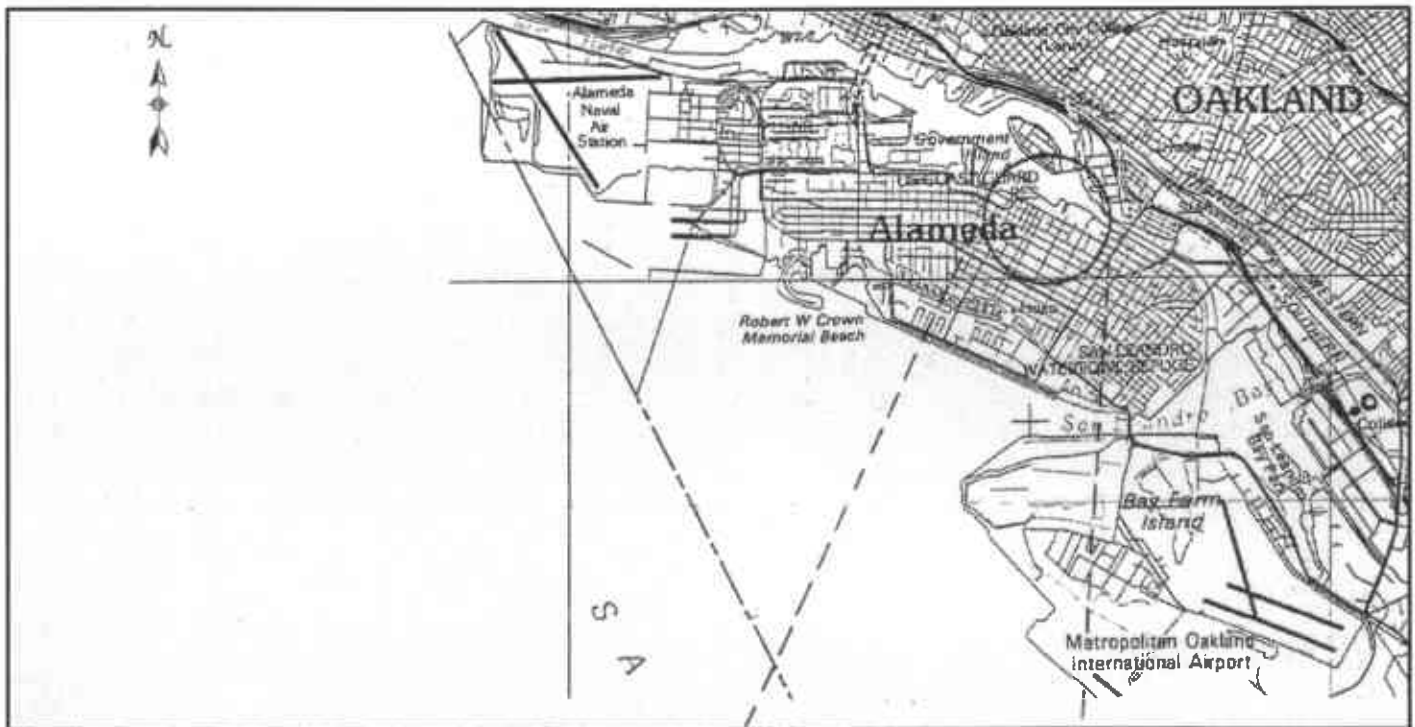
N

Alameda Naval Air Station

OAKLAND

Government Island

Alameda

Robert W Crown Memorial Beach

SAN LEANDRO WATERFRONT

San Leandro Bay

San Leandro Bay

Bay Farm Island

S

A

Metropolitan Oakland International Airport